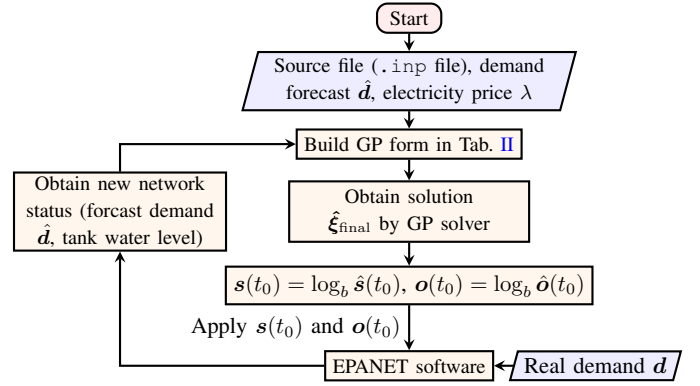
Start

Source file (.inp file), demand forecast $\hat{\boldsymbol{d}}$, electricity price $\lambda$

Build GP form in Tab. II

Obtain new network status (forcast demand $\hat{\boldsymbol{d}}$, tank water level)

Obtain solution $\hat{\boldsymbol{\xi}}_{\text{final}}$ by GP solver

$\boldsymbol{s}(t_0) = \log_b \hat{\boldsymbol{s}}(t_0)$, $\boldsymbol{o}(t_0) = \log_b \hat{\boldsymbol{o}}(t_0)$

Apply $\boldsymbol{s}(t_0)$ and $\boldsymbol{o}(t_0)$

EPANET software

Real demand $\boldsymbol{d}$